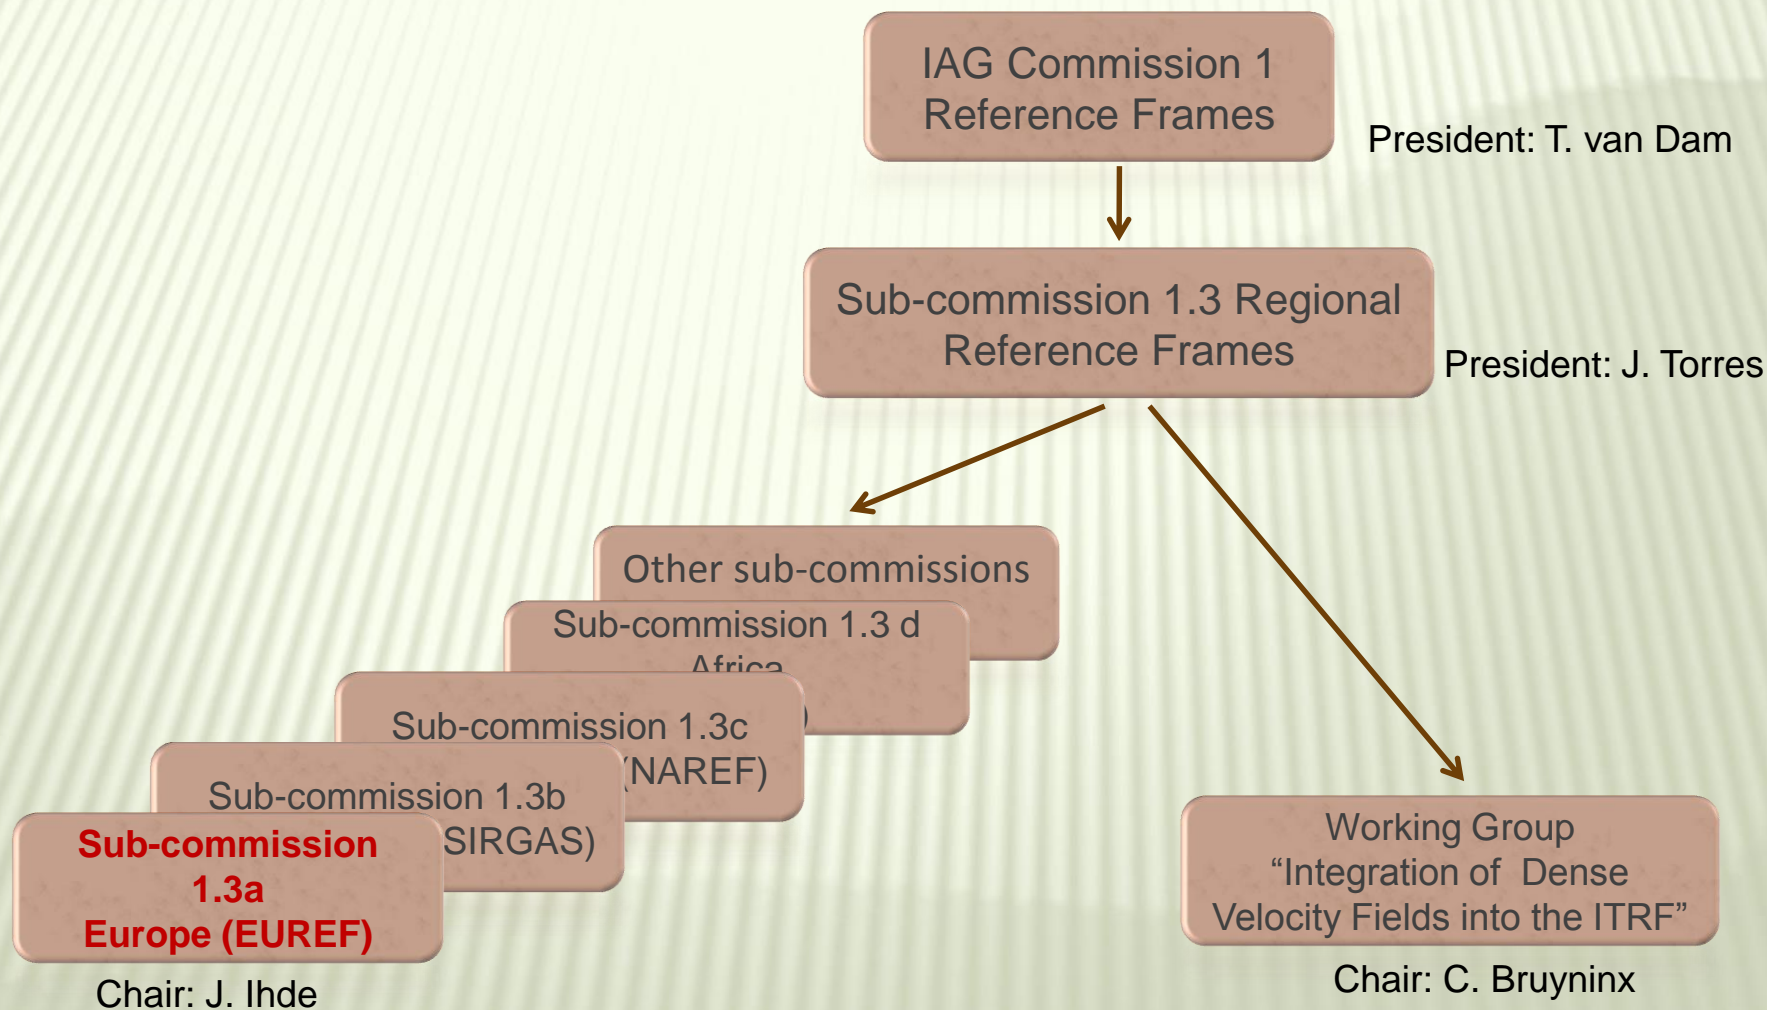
IAG Commission 1
Reference Frames

President: T. van Dam

Sub-commission 1.3 Regional
Reference Frames

President: J. Torres

Other sub-commissions

Sub-commission 1.3 d
Africa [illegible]

Sub-commission 1.3c
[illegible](NAREF)

Sub-commission 1.3b
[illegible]SIRGAS)

Sub-commission
1.3a
Europe (EUREF)

Chair: J. Ihde

Working Group
"Integration of Dense
Velocity Fields into the ITRF"

Chair: C. Bruyninx